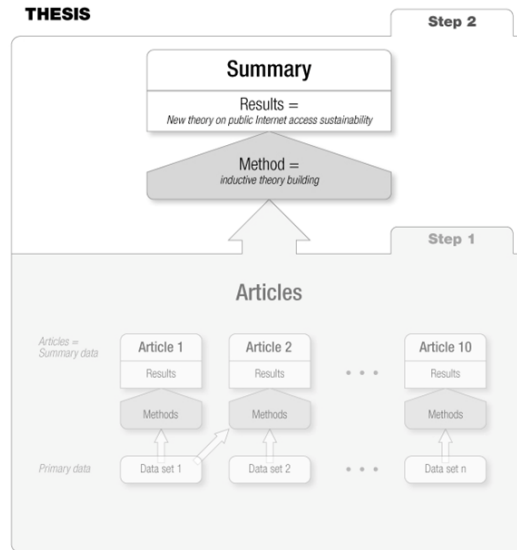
THESIS

Step 2

Summary

Results =
New theory on public Internet access sustainability

Method =
inductive theory building

Step 1

Articles

Articles = Summary data

Article 1

Results

Methods

Article 2

Results

Methods

• • •

Article 10

Results

Methods

Primary data

Data set 1

Data set 2

• • •

Data set n